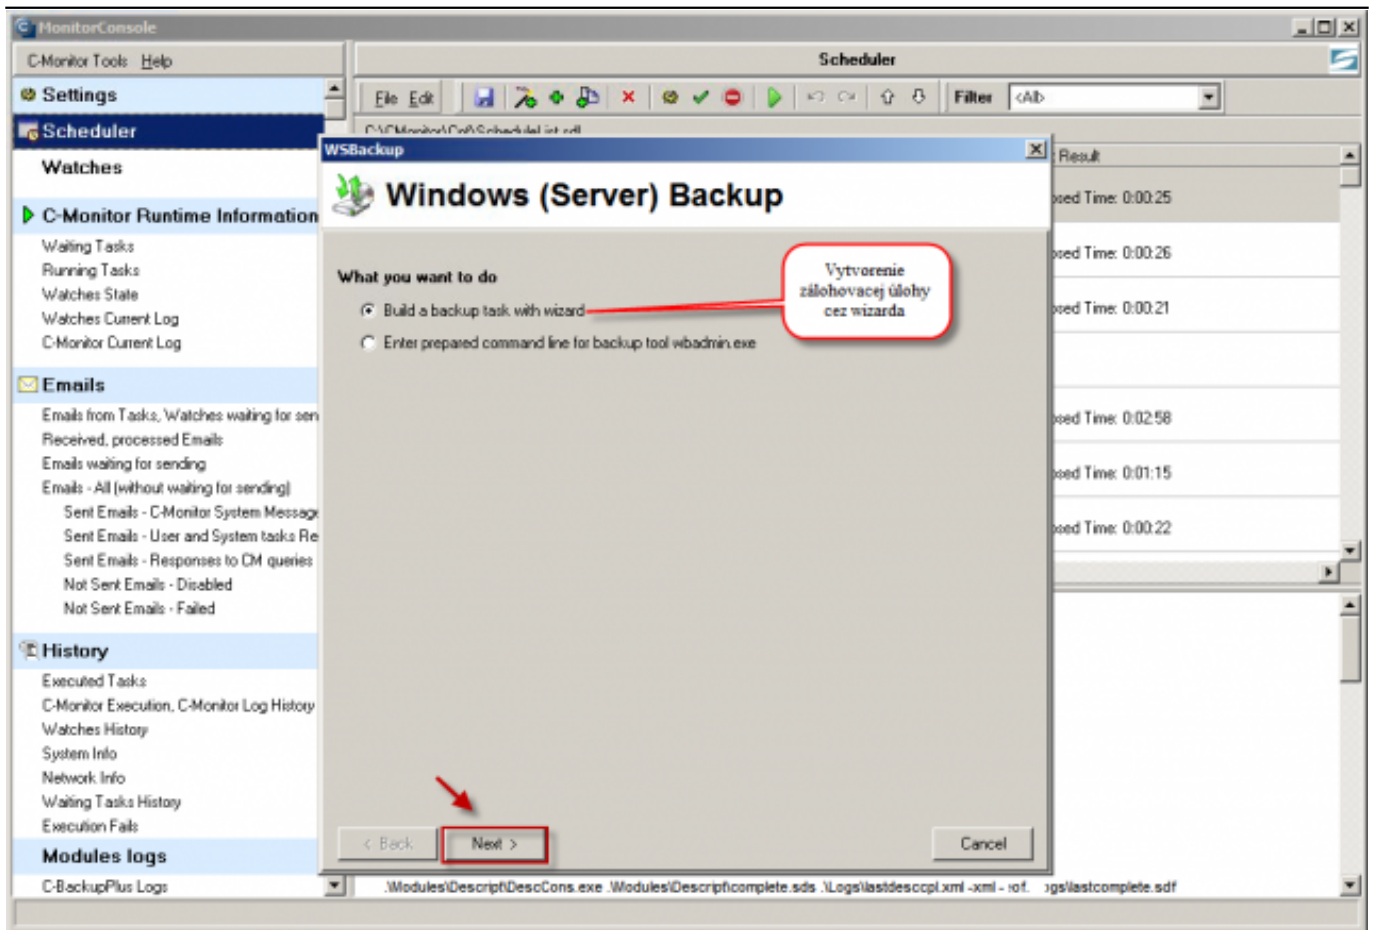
MonitorConsole

C-Monitor Tools Help

Settings
Scheduler
Watches
C-Monitor Runtime Information
Waiting Tasks
Running Tasks
Watches State
Watches Current Log
C-Monitor Current Log
Emails
Emails from Tasks, Watches waiting for sen
Received, processed Emails
Emails waiting for sending
Emails - All (without waiting for sending)
Sent Emails - C-Monitor System Messag
Sent Emails - User and System tasks Re
Sent Emails - Responses to CM queries
Not Sent Emails - Disabled
Not Sent Emails - Failed
History
Executed Tasks
C-Monitor Execution, C-Monitor Log History
Watches History
System Info
Network Info
Waiting Tasks History
Execution Fails
Modules logs
C-BackupPlus Logs

Scheduler

File Edit Filter <All>

C:\CMonitor\Cof\SchedulerList.sdl

Result
sed Time: 0:00:25
sed Time: 0:00:26
sed Time: 0:00:21
sed Time: 0:02:58
sed Time: 0:01:15
sed Time: 0:00:22

WSBackup

Windows (Server) Backup

What you want to do
Build a backup task with wizard
Enter prepared command line for backup tool wbadmin.exe

Vytvorenie zálohovacej úlohy cez wizarda

< Back Next > Cancel

.\Modules\Descript\DescCons.exe .\Modules\Descript\complete.sds .\Logs\lastdesccpl.xml -xml - \of. gs\lastcomplete.sdf